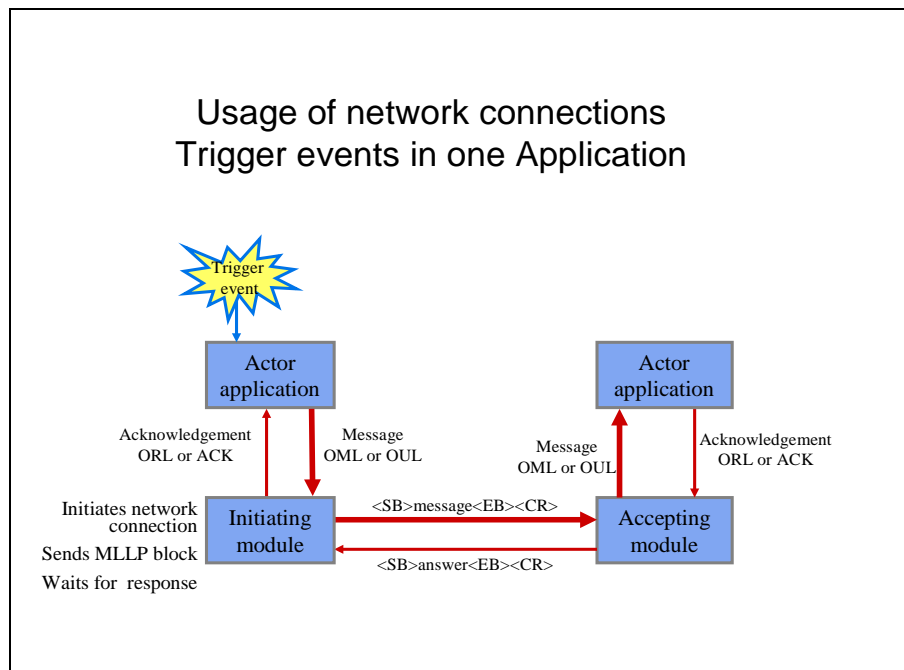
Usage of network connections
Trigger events in one Application

Trigger event

Actor application

Acknowledgement ORL or ACK

Message OML or OUL

Initiates network connection

Sends MLLP block

Waits for response

Initiating module

<SB>message<EB><CR>

<SB>answer<EB><CR>

Accepting module

Actor application

Message OML or OUL

Acknowledgement ORL or ACK